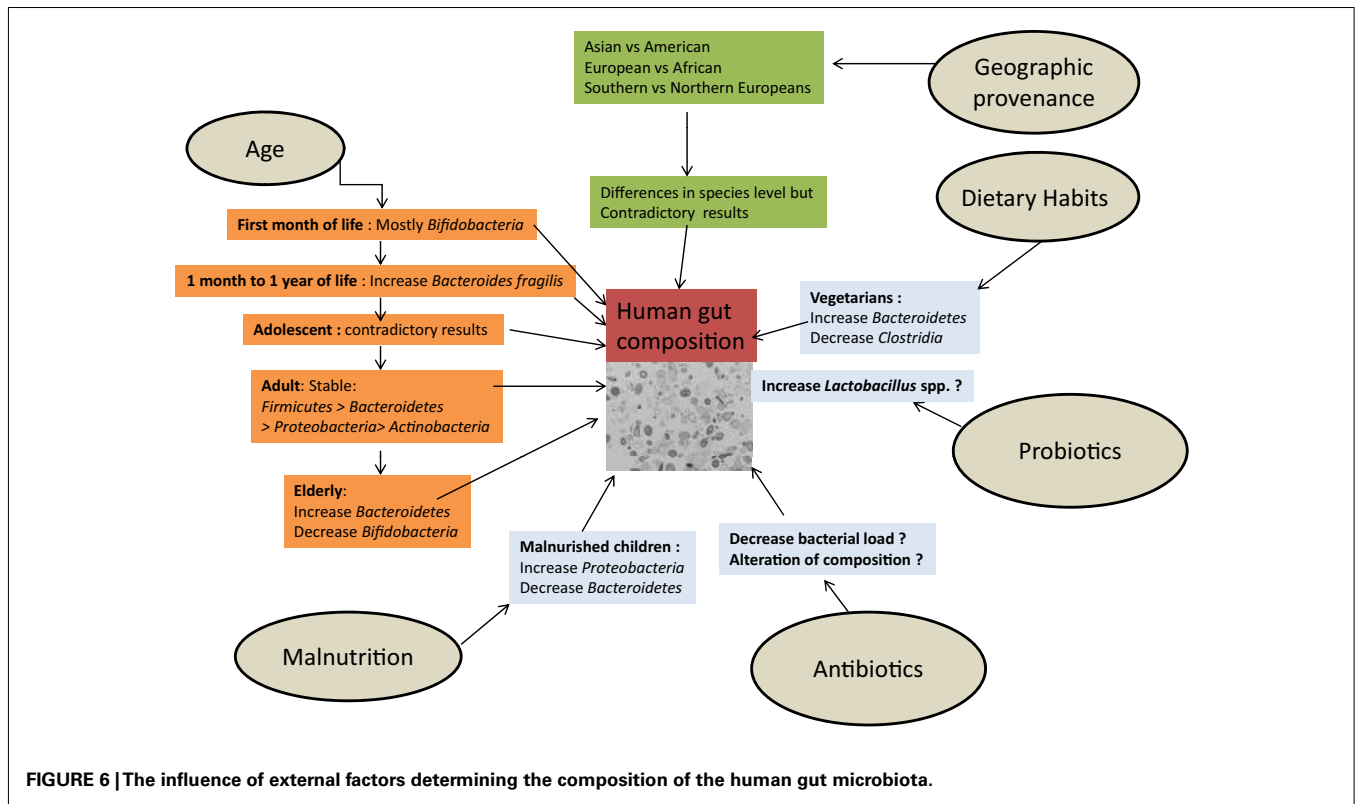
Asian vs American
European vs African
Southern vs Northern Europeans

Geographic provenance

Differences in species level but Contradictory results

Age

First month of life : Mostly Bifidobacteria

1 month to 1 year of life : Increase Bacteroides fragilis

Adolescent : contradictory results

Adult: Stable:
Firmicutes > Bacteroidetes > Proteobacteria> Actinobacteria

Elderly:
Increase Bacteroidetes
Decrease Bifidobacteria

Human gut composition

Dietary Habits

Vegetarians :
Increase Bacteroidetes
Decrease Clostridia

Increase Lactobacillus spp. ?

Probiotics

Malnourished children :
Increase Proteobacteria
Decrease Bacteroidetes

Decrease bacterial load ?
Alteration of composition ?

Malnutrition

Antibiotics

FIGURE 6 | The influence of external factors determining the composition of the human gut microbiota.